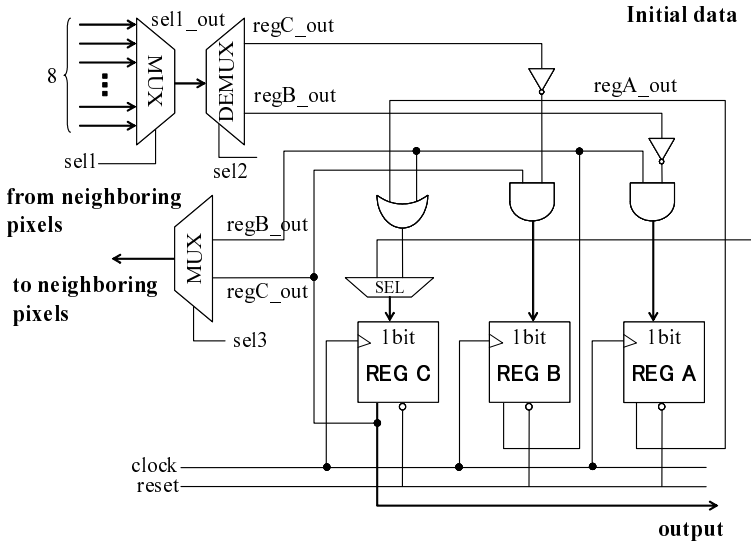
Initial data

8

sel1_out

MUX

DEMUX

regC_out

regB_out

regA_out

sel1

sel2

from neighboring pixels

to neighboring pixels

MUX

regB_out

regC_out

sel3

SEL

1bit

REG C

1bit

REG B

1bit

REG A

clock

reset

output